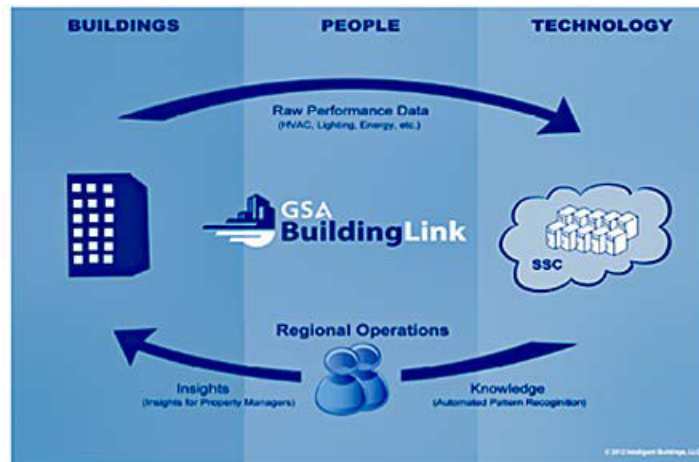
BUILDINGS

PEOPLE

TECHNOLOGY

Raw Performance Data
(HVAC, Lighting, Energy, etc.)

GSA
BuildingLink

SSC

Regional Operations

Insights
(Insights for Property Managers)

Knowledge
(Automated Pattern Recognition)

© 2012 Intelligent Buildings, LLC